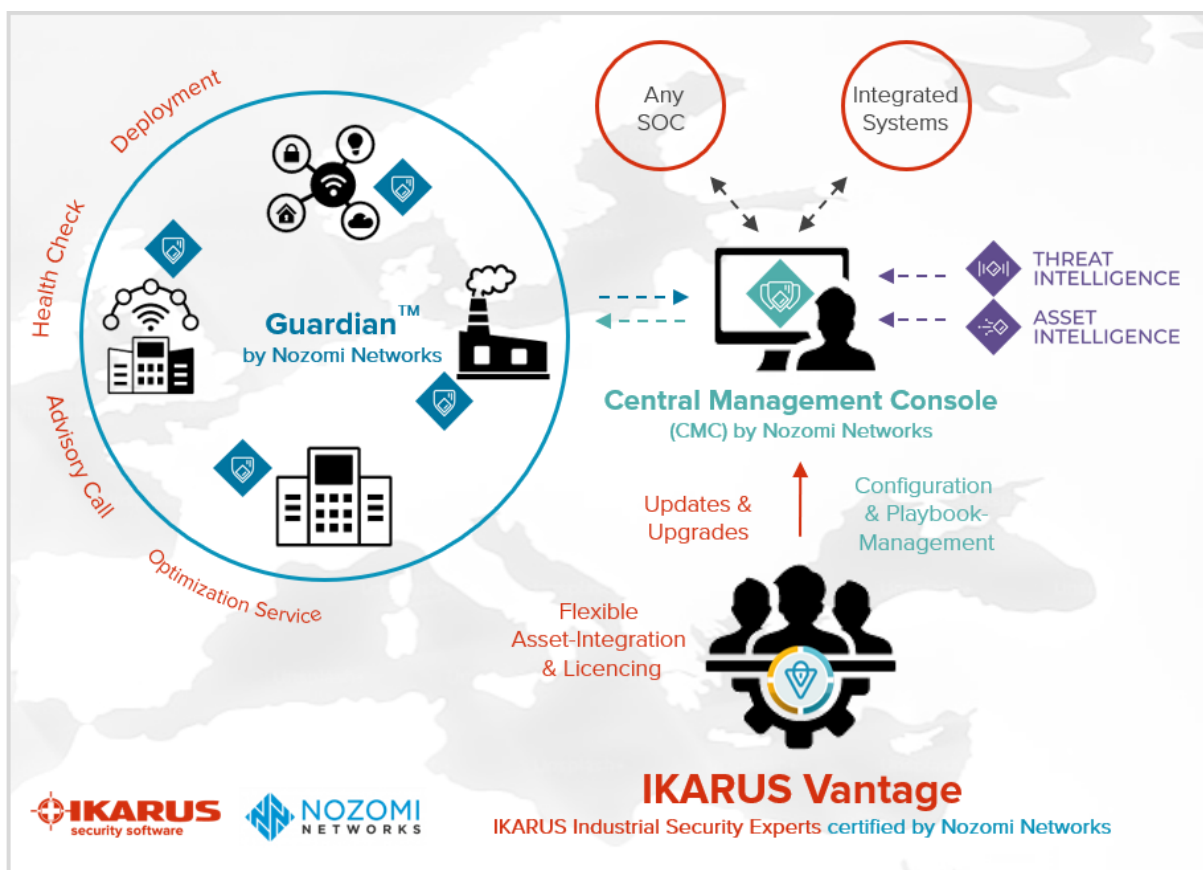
Deployment

Health Check

Advisory Call

Optimization Service

Guardian™
by Nozomi Networks

Any SOC

Integrated Systems

THREAT INTELLIGENCE

ASSET INTELLIGENCE

Central Management Console
(CMC) by Nozomi Networks

Updates & Upgrades

Configuration & Playbook-Management

Flexible Asset-Integration & Licencing

IKARUS Vantage
IKARUS Industrial Security Experts certified by Nozomi Networks

IKARUS security software

NOZOMI NETWORKS